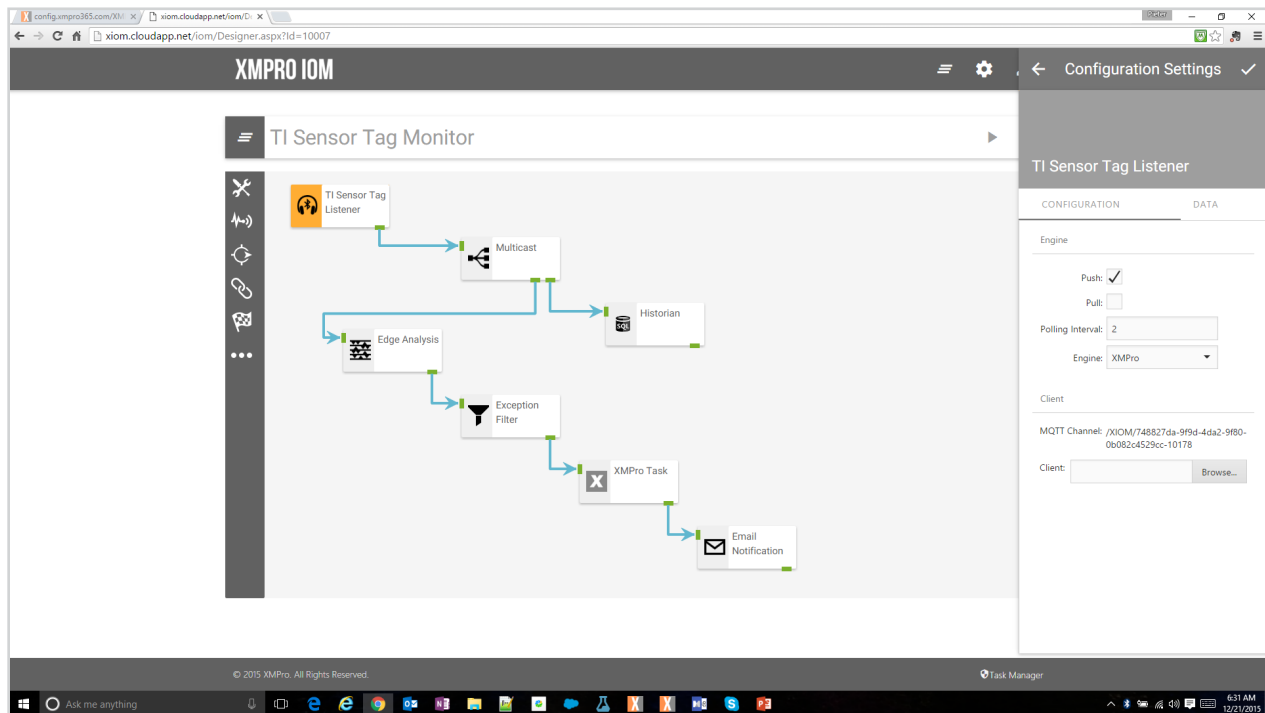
config.xmpro365.com/XM ×
xiom.cloudapp.net/iom/D ×
xiom.cloudapp.net/iom/Designer.aspx?Id=10007

XMPRO IOM

Configuration Settings

TI Sensor Tag Monitor

TI Sensor Tag Listener

CONFIGURATION
DATA

Engine
Push: ✓
Pull:
Polling Interval: 2
Engine: XMPro

Client
MQTT Channel: /XIOM/748827da-9f9d-4da2-9f80-0b082c4529cc-10178
Client:
Browse...

TI Sensor Tag Listener
Multicast
Historian
Edge Analysis
Exception Filter
XMPro Task
Email Notification

© 2015 XMPro. All Rights Reserved.
Task Manager

Ask me anything
6:31 AM
12/21/2015